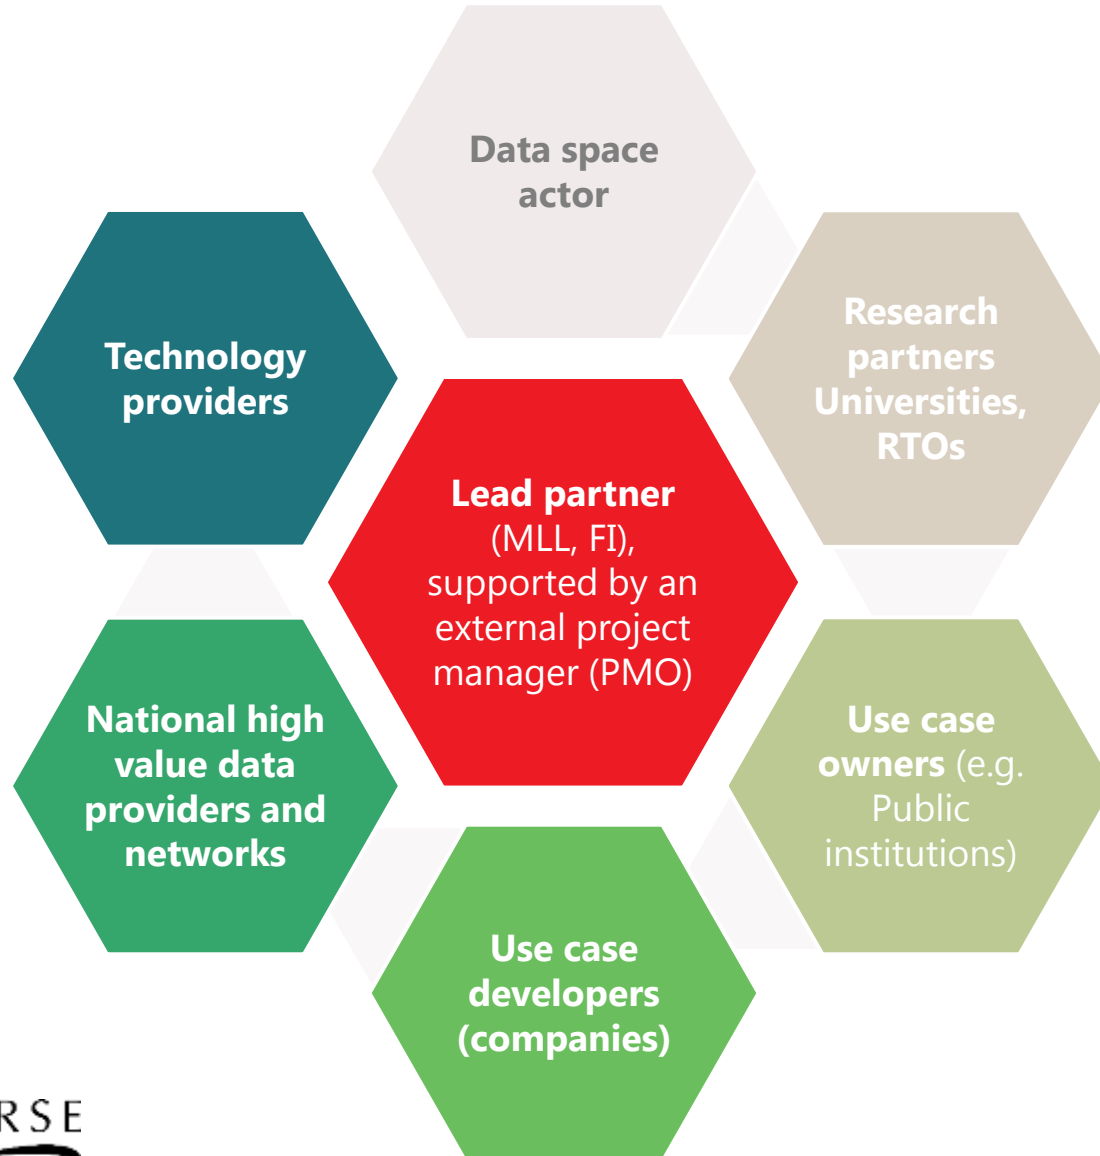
Data space actor

Technology providers

Research partners Universities, RTOs

Lead partner (MLL, FI), supported by an external project manager (PMO)

National high value data providers and networks

Use case owners (e.g. Public institutions)

Use case developers (companies)

RSE